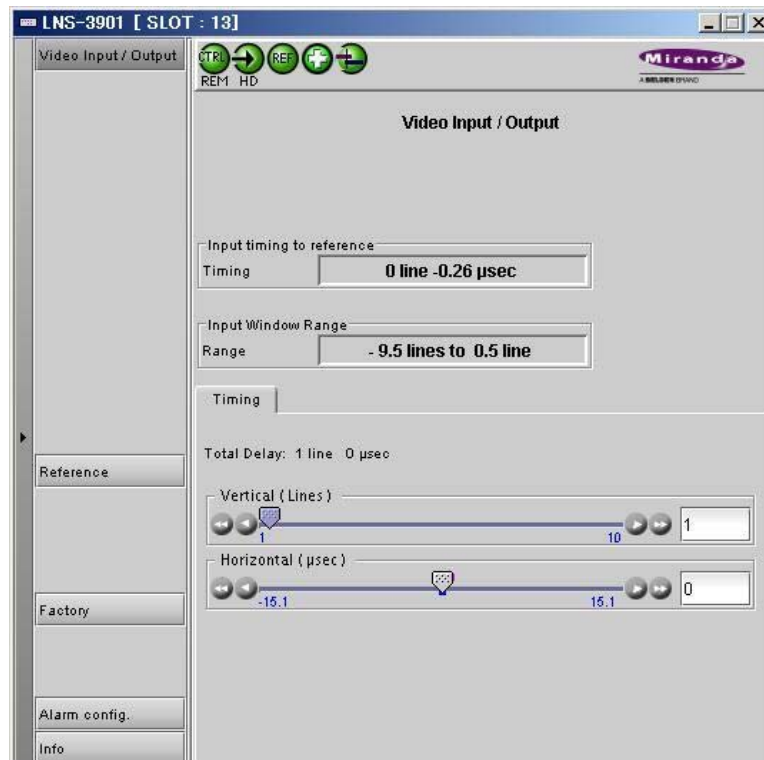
LNS-3901 [ SLOT : 13]

Video Input / Output

CTRL REF
REM HD

Miranda
A BELDEN BRAND

Video Input / Output

Input timing to reference
Timing
0 line -0.26 µsec

Input Window Range
Range
- 9.5 lines to 0.5 line

Timing

Total Delay: 1 line 0 µsec

Vertical ( Lines )
1
10
1

Horizontal ( µsec )
-15.1
15.1
0

Reference

Factory

Alarm config.

Info